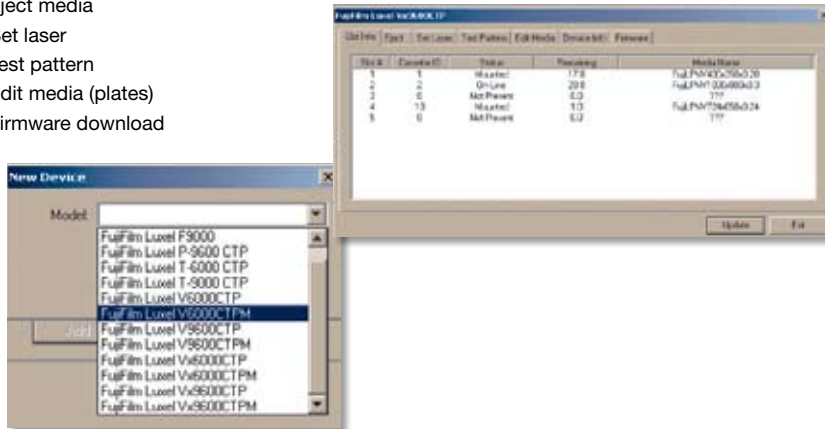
ject media
et laser
est pattern
dit media (plates)
irmware download

New Device

Model:

FujiFilm Luxel F9000
FujiFilm Luxel P-9600 CTP
FujiFilm Luxel T-6000 CTP
FujiFilm Luxel T-9000 CTP
FujiFilm Luxel V6000CTP
FujiFilm Luxel V6000CTPM
FujiFilm Luxel V9600CTP
FujiFilm Luxel V9600CTPM
FujiFilm Luxel Vx6000CTP
FujiFilm Luxel Vx6000CTPM
FujiFilm Luxel Vx9600CTP
FujiFilm Luxel Vx9600CTPM

Add

FujiFilm Luxel Vx9600CTP

Slot Info | Eject | Set Laser | Test Pattern | Edit Media | Device Info | Firmware

| Slot # | Cassette ID | Status | Remaining | Media Name |
|---|---|---|---|---|
| 1 | 1 | Mounted | 17.0 | FujiLPNV400x258x0.30 |
| 2 | 2 | On Line | 20.0 | FujiLPNV1030x800x0.3 |
| 3 | 0 | Not Present | 0.0 | ??? |
| 4 | 13 | Mounted | 1.0 | FujiLPNV724x458x0.24 |
| 5 | 0 | Not Present | 0.0 | ??? |

Update | Exit